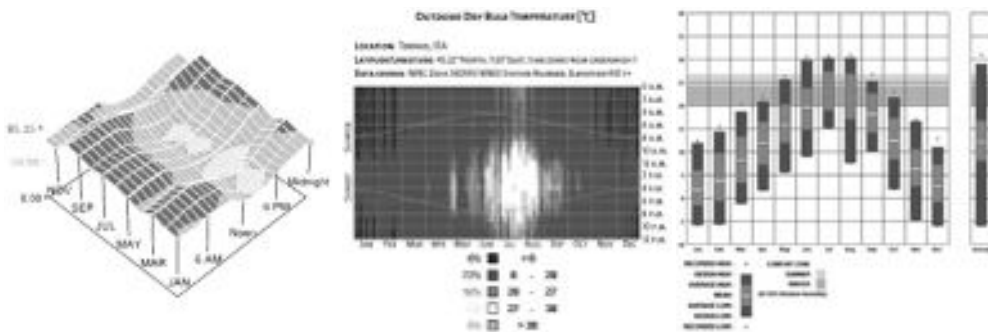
85.33 °
58.00
8.00
NOV
SEP
JUL
MAY
MAR
JAN
6 AM
Noon
6 PM
Midnight

OUTDOOR DRY BULB TEMPERATURE [°C]

LOCATION: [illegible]
LATITUDE/LONGITUDE: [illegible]
DATA SOURCE: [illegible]

Jan Feb Mar Apr May Jun Jul Aug Sep Oct Nov Dec

0 a.m.
2 a.m.
4 a.m.
6 a.m.
8 a.m.
10 a.m.
12 p.m.
2 p.m.
4 p.m.
6 p.m.
8 p.m.
10 p.m.
12 a.m.

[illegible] < 8
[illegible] 8 - 20
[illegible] 20 - 27
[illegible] 27 - 38
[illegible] > 38

Jan Feb Mar Apr May Jun Jul Aug Sep Oct Nov Dec

RECORDED HIGH
DESIGN HIGH
AVERAGE HIGH
MEAN
AVERAGE LOW
DESIGN LOW
RECORDED LOW
COMFORT ZONE
SUMMER
WINTER
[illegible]